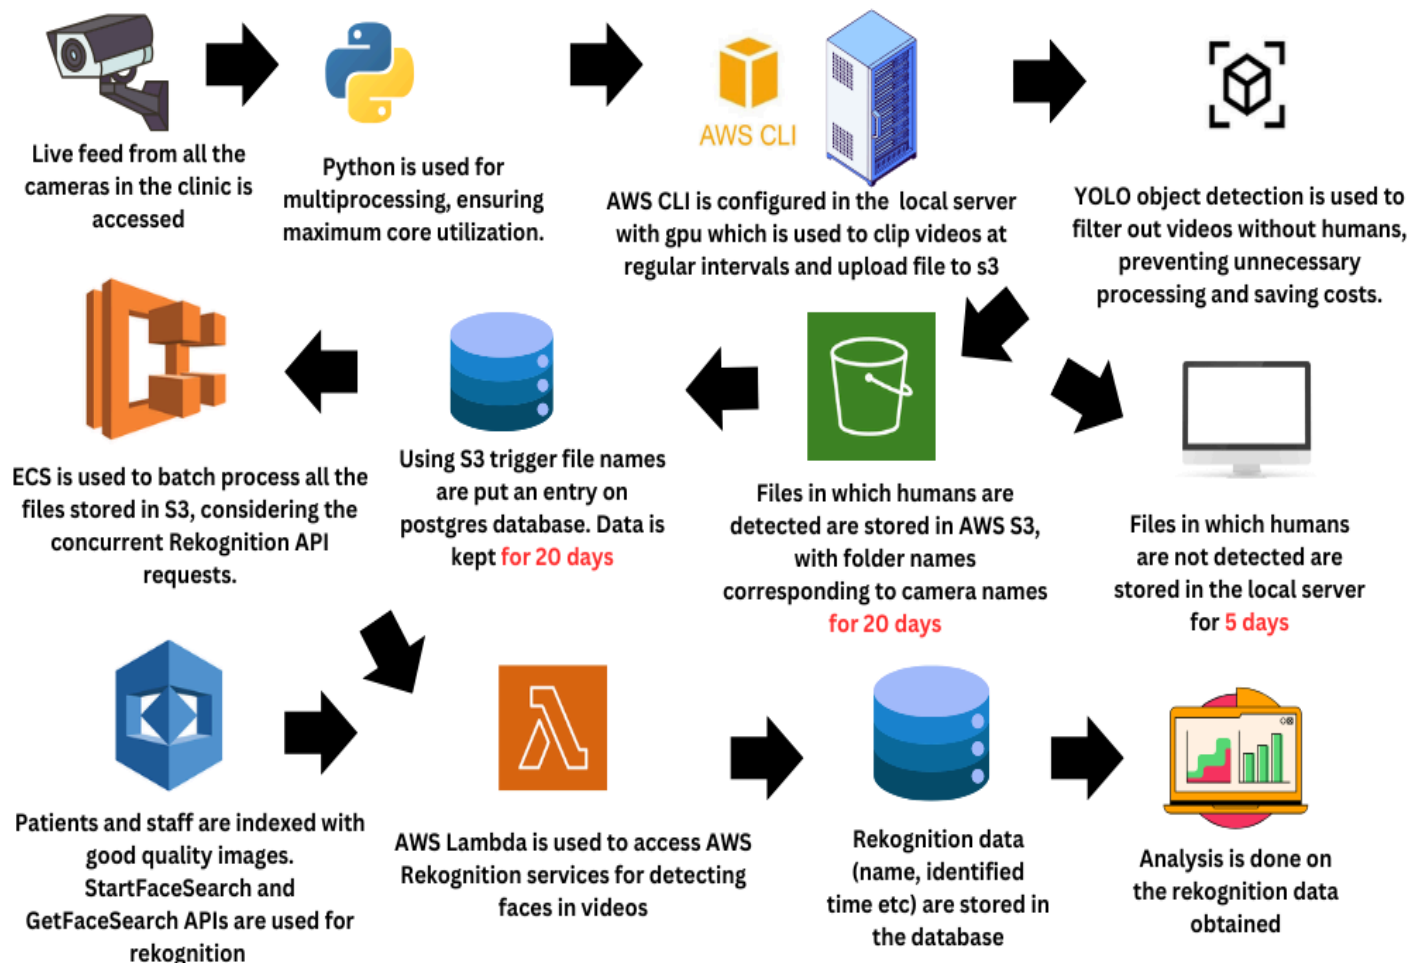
Live feed from all the cameras in the clinic is accessed

Python is used for multiprocessing, ensuring maximum core utilization.

AWS CLI

AWS CLI is configured in the local server with gpu which is used to clip videos at regular intervals and upload file to s3

YOLO object detection is used to filter out videos without humans, preventing unnecessary processing and saving costs.

ECS is used to batch process all the files stored in S3, considering the concurrent Rekognition API requests.

Using S3 trigger file names are put an entry on postgres database. Data is kept for 20 days

Files in which humans are detected are stored in AWS S3, with folder names corresponding to camera names for 20 days

Files in which humans are not detected are stored in the local server for 5 days

Patients and staff are indexed with good quality images. StartFaceSearch and GetFaceSearch APIs are used for rekognition

AWS Lambda is used to access AWS Rekognition services for detecting faces in videos

Rekognition data (name, identified time etc) are stored in the database

Analysis is done on the rekognition data obtained